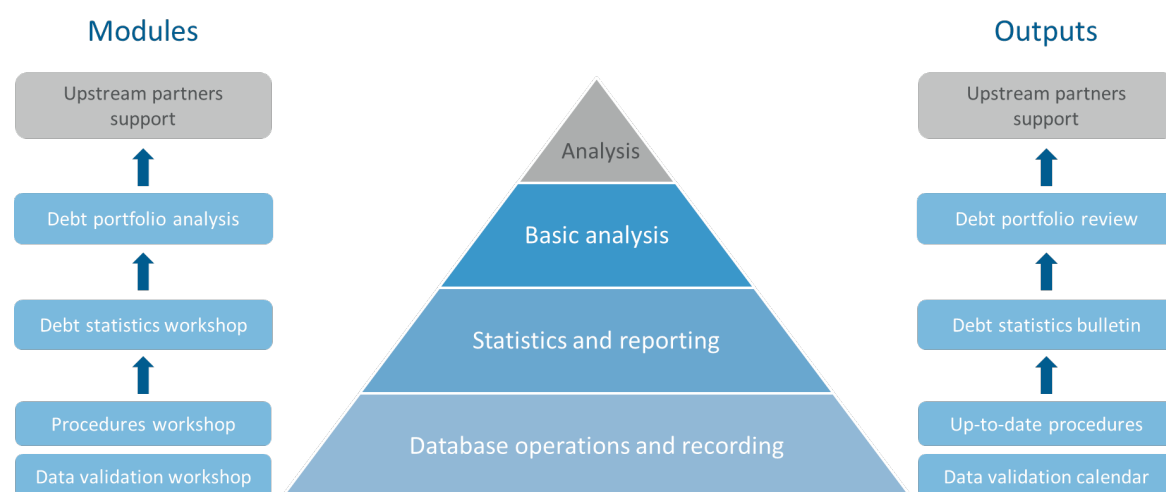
Modules

Upstream partners support

Debt portfolio analysis

Debt statistics workshop

Procedures workshop

Data validation workshop

Analysis

Basic analysis

Statistics and reporting

Database operations and recording

Outputs

Upstream partners support

Debt portfolio review

Debt statistics bulletin

Up-to-date procedures

Data validation calendar